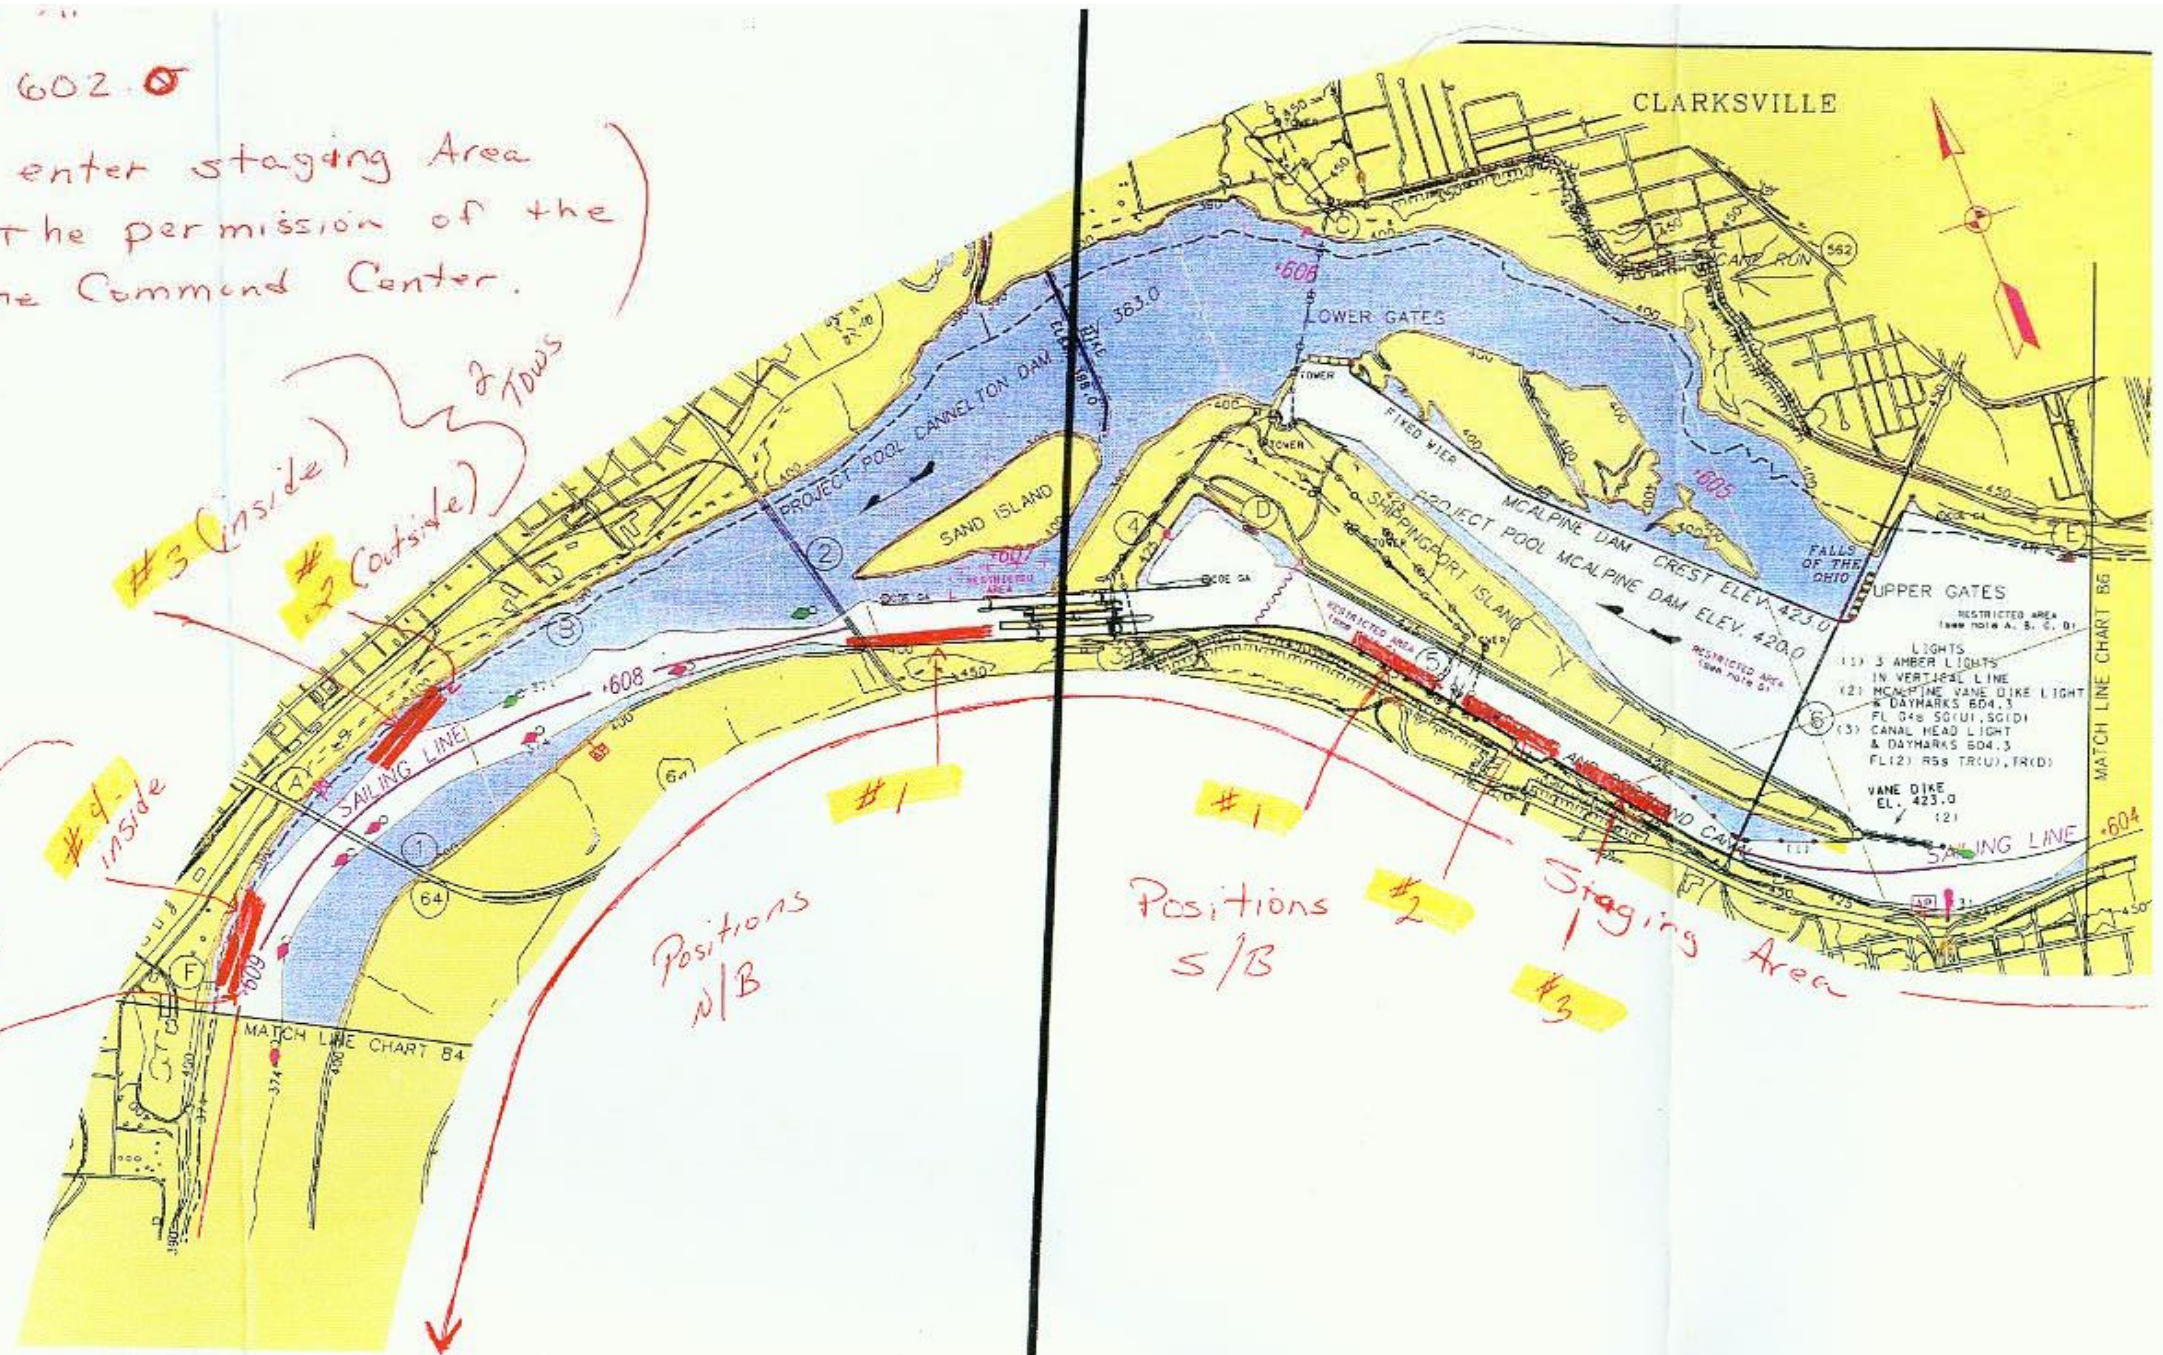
602.0

enter staging Area
the permission of the
ne Command Center.

2 Tows

#3 (inside)

#2 (outside)

#4 inside

CLARKSVILLE

LOWER GATES

606

PROJECT POOL CANNELTON DAM ELEV. 383.0

SAND ISLAND

607

RESTRICTED AREA

FIXED WIER

MCALPINE DAM CREST ELEV. 423.0

PROJECT POOL MCALPINE DAM ELEV. 420.0

SHIPPINGPORT ISLAND

605

FALLS OF THE OHIO

UPPER GATES

RESTRICTED AREA (see note A, B, C, D)

LIGHTS
(1) 3 AMBER LIGHTS IN VERTICAL LINE
(2) MCALPINE VANE DIKE LIGHT & DAYMARKS 604.3 FL G4s SG(U),SG(D)
(3) CANAL HEAD LIGHT & DAYMARKS 604.3 FL(2) R5s TR(U),TR(D)

VANE DIKE EL. 423.0 (2)

SAILING LINE 604

MATCH LINE CHART 86

SAILING LINE

608

609

MATCH LINE CHART 84

#1

#1

#2

#3

Positions N/B

Positions S/B

Staging Area